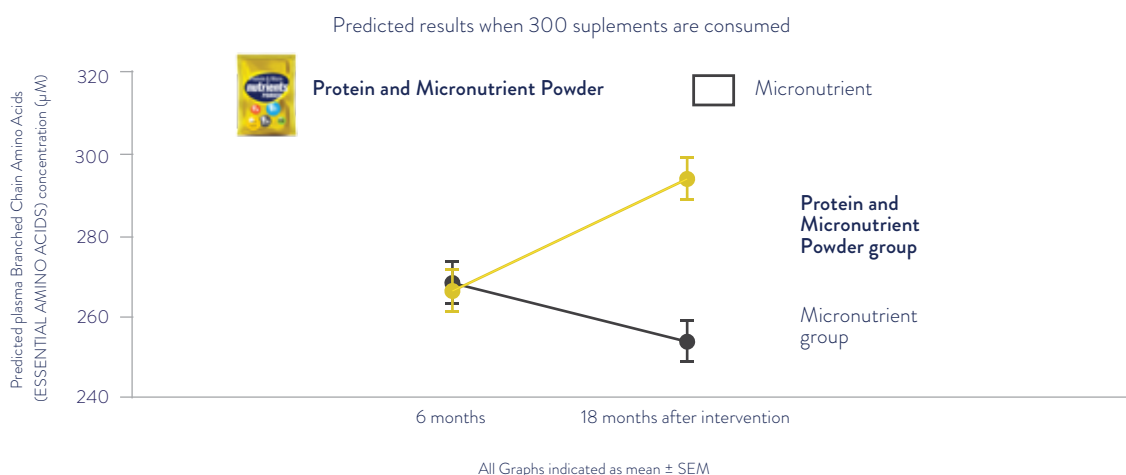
Predicted results when 300 suplements are consumed

Predicted plasma Branched Chain Amino Acids (ESSENTIAL AMINO ACIDS) concentration (μM)

320
300
280
260
240

nutrients

Protein and Micronutrient Powder

Micronutrient

Protein and Micronutrient Powder group

Micronutrient group

6 months

18 months after intervention

All Graphs indicated as mean ± SEM